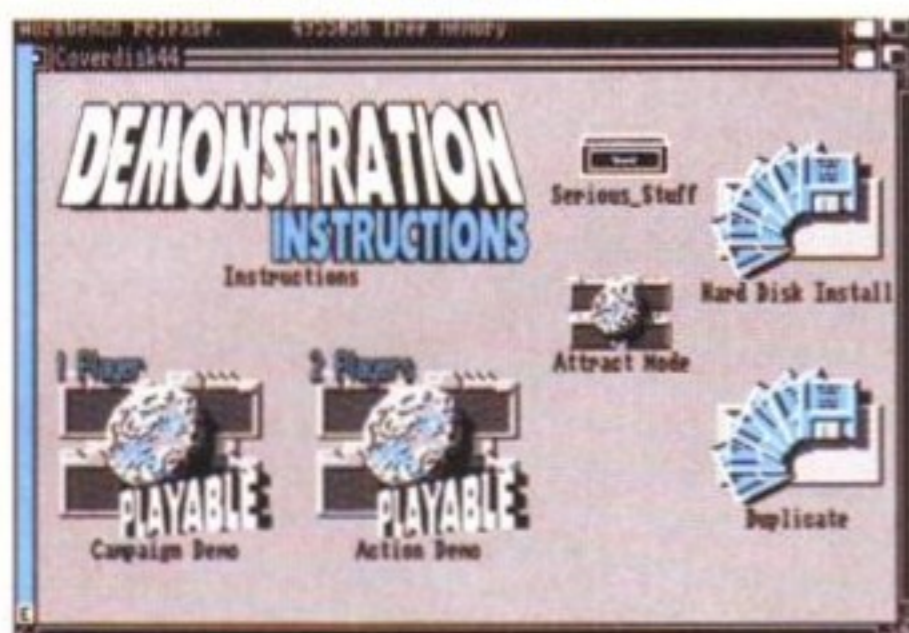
Workbench release. 4955056 free memory
Coverdisk44

DEMONSTRATION
INSTRUCTIONS
Instructions

Serious_Stuff

Hard Disk Install

Attract Mode

1 Player
PLAYABLE
Campaign Demo

2 Players
PLAYABLE
Action Demo

Duplicate